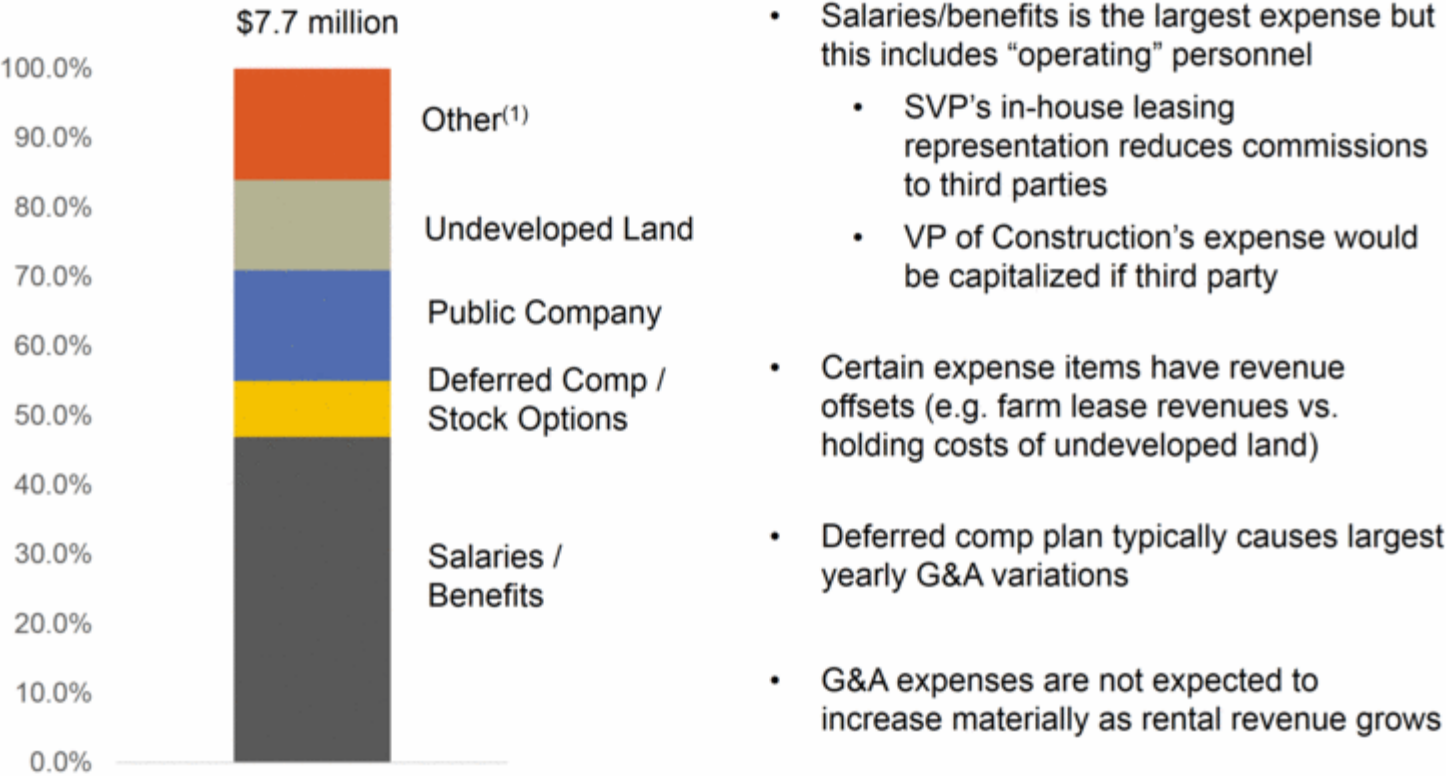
$7.7 million

100.0%
90.0%
80.0%
70.0%
60.0%
50.0%
40.0%
30.0%
20.0%
10.0%
0.0%

Other$^{(1)}$

Undeveloped Land

Public Company

Deferred Comp / Stock Options

Salaries / Benefits

• Salaries/benefits is the largest expense but this includes "operating" personnel

• SVP's in-house leasing representation reduces commissions to third parties

• VP of Construction's expense would be capitalized if third party

• Certain expense items have revenue offsets (e.g. farm lease revenues vs. holding costs of undeveloped land)

• Deferred comp plan typically causes largest yearly G&A variations

• G&A expenses are not expected to increase materially as rental revenue grows